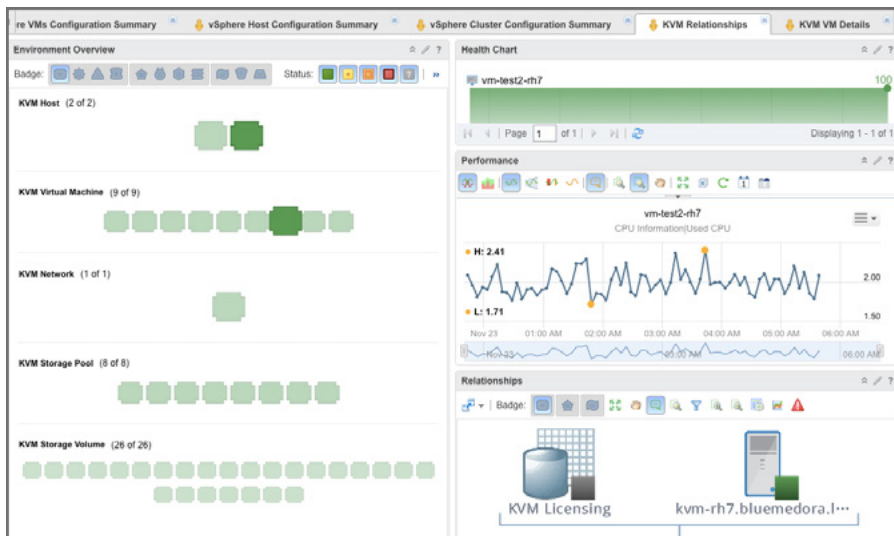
re VMs Configuration Summary | vSphere Host Configuration Summary | vSphere Cluster Configuration Summary | KVM Relationships | KVM VM Details

Environment Overview

Badge: Status:

KVM Host (2 of 2)

KVM Virtual Machine (9 of 9)

KVM Network (1 of 1)

KVM Storage Pool (8 of 8)

KVM Storage Volume (26 of 26)

Health Chart

vm-test2-rh7

100

Page 1 of 1

Displaying 1 - 1 of 1

Performance

vm-test2-rh7

CPU Information|Used CPU

H: 2.41

L: 1.71

2.00

1.50

Nov 23 01:00 AM 02:00 AM 03:00 AM 04:00 AM 05:00 AM 06:00 AM

Nov 23 06:00 AM

Relationships

Badge:

KVM Licensing

kvm-rh7.bluemedora.l···